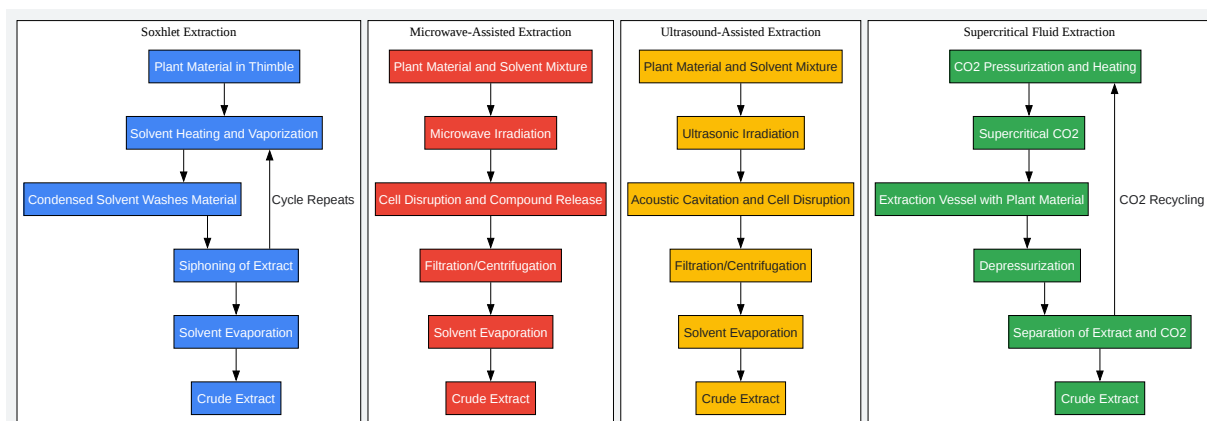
Soxhlet Extraction

Plant Material in Thimble

Solvent Heating and Vaporization

Condensed Solvent Washes Material

Cycle Repeats

Siphoning of Extract

Solvent Evaporation

Crude Extract

Microwave-Assisted Extraction

Plant Material and Solvent Mixture

Microwave Irradiation

Cell Disruption and Compound Release

Filtration/Centrifugation

Solvent Evaporation

Crude Extract

Ultrasound-Assisted Extraction

Plant Material and Solvent Mixture

Ultrasonic Irradiation

Acoustic Cavitation and Cell Disruption

Filtration/Centrifugation

Solvent Evaporation

Crude Extract

Supercritical Fluid Extraction

CO2 Pressurization and Heating

Supercritical CO2

Extraction Vessel with Plant Material

CO2 Recycling

Depressurization

Separation of Extract and CO2

Crude Extract